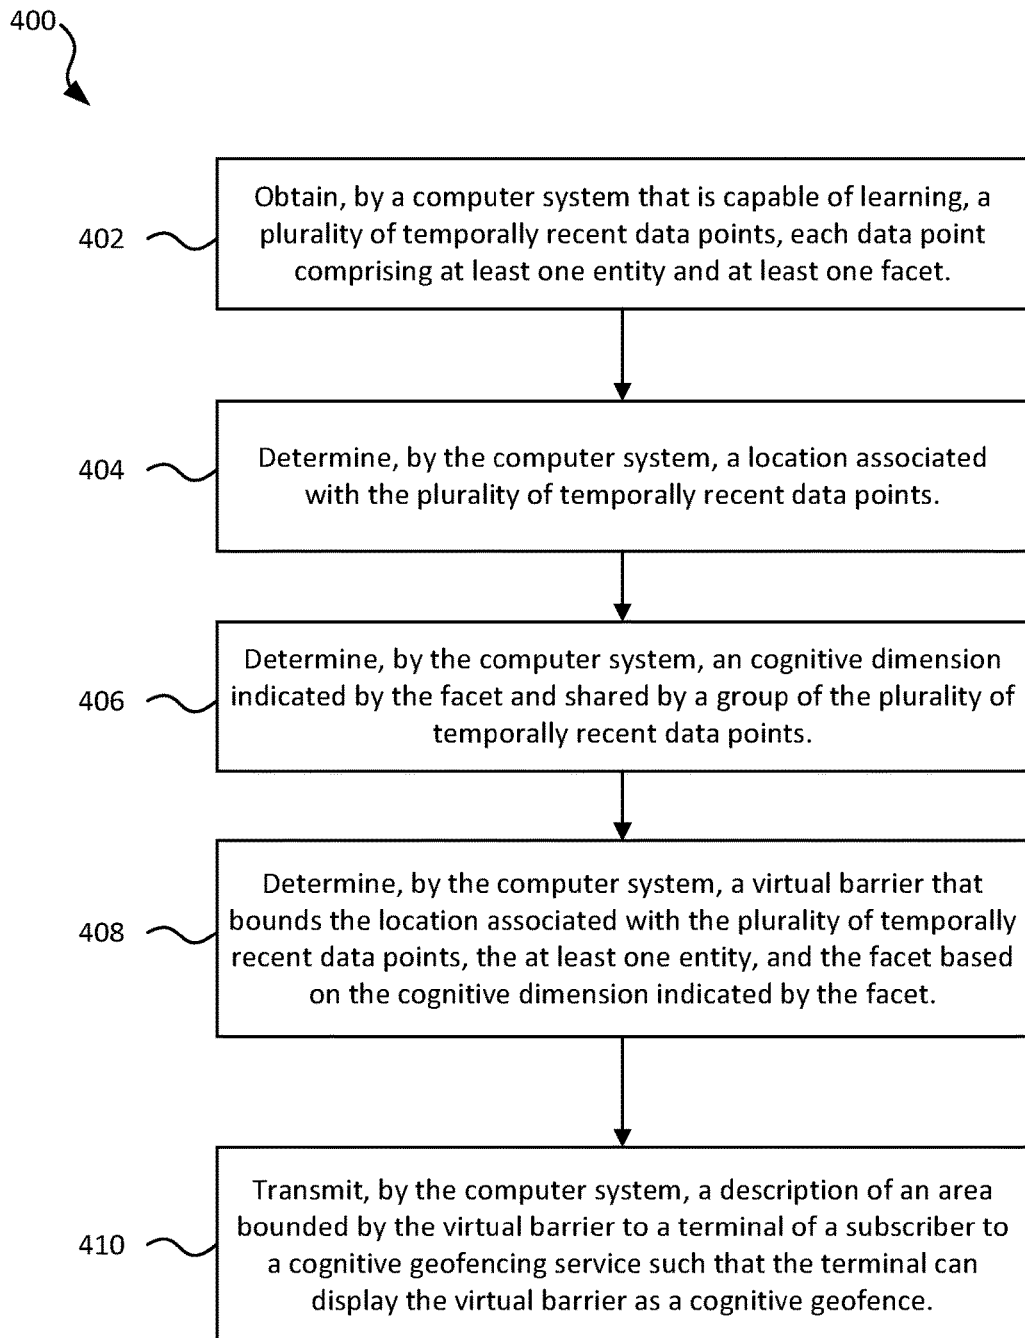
400

402

Obtain, by a computer system that is capable of learning, a plurality of temporally recent data points, each data point comprising at least one entity and at least one facet.

404

Determine, by the computer system, a location associated with the plurality of temporally recent data points.

406

Determine, by the computer system, an cognitive dimension indicated by the facet and shared by a group of the plurality of temporally recent data points.

408

Determine, by the computer system, a virtual barrier that bounds the location associated with the plurality of temporally recent data points, the at least one entity, and the facet based on the cognitive dimension indicated by the facet.

410

Transmit, by the computer system, a description of an area bounded by the virtual barrier to a terminal of a subscriber to a cognitive geofencing service such that the terminal can display the virtual barrier as a cognitive geofence.